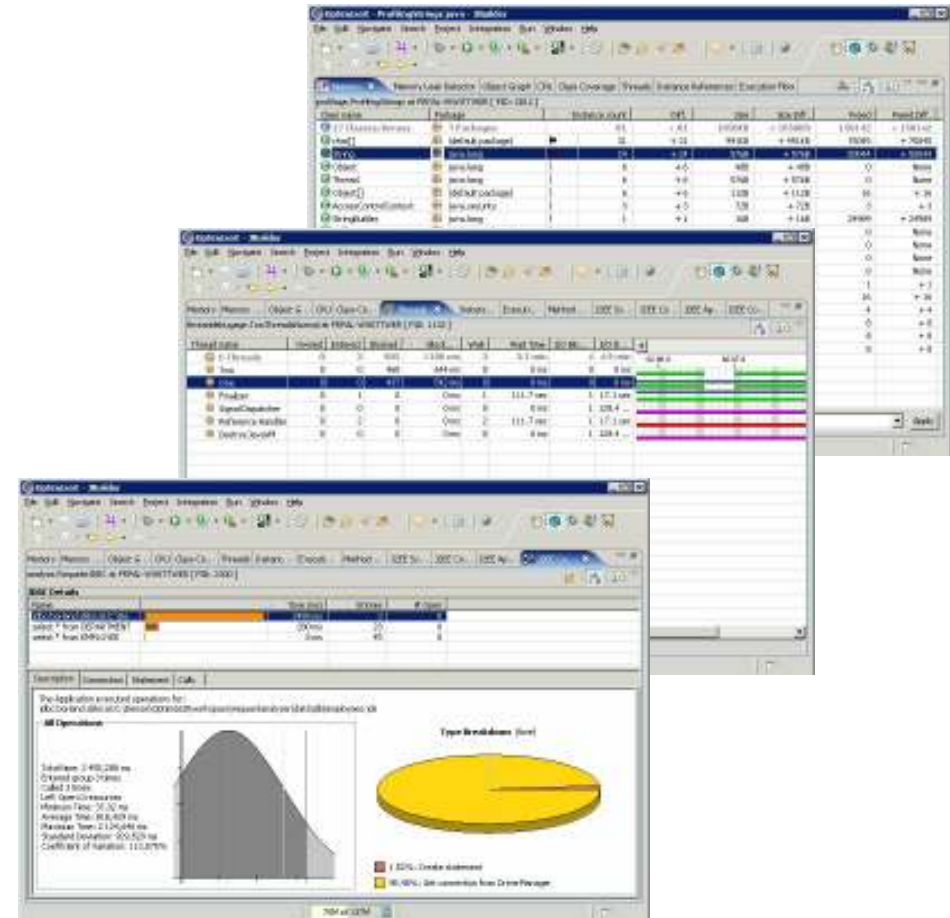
Optimizeit - ProfilingStrings.java - JBuilder

File Edit Navigate Search Project Integration Run Window Help

Memory Leak Detector | Object Graph | CPU | Class Coverage | Threads | Instance References | Execution Flow

| Class name | Package | Instance count | Diff. | Size | Size diff | Pinned | Pinned diff |
|---|---|---|---|---|---|---|---|
| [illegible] | 7 Packages | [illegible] | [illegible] | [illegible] | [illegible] | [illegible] | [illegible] |
| char[] | (default package) | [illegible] | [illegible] | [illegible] | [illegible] | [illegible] | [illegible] |
| String | java.lang | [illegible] | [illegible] | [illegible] | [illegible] | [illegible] | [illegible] |
| Object | java.lang | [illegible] | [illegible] | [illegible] | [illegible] | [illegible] | None |
| Thread | java.lang | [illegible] | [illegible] | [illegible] | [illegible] | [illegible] | None |
| object[] | (default package) | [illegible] | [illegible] | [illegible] | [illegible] | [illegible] | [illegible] |
| AccessControlContext | java.security | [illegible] | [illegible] | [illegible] | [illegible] | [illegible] | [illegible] |
| StringBuilder | java.lang | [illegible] | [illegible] | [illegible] | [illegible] | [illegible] | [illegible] |

Apply

Optimizeit - JBuilder

File Edit Navigate Search Project Integration Run Window Help

Memory | Memory ... | Object G... | CPU | Class Co... | Threads | Instanc... | Executi... | Method ... | J2EE Sy... | J2EE Co... | J2EE Ap... | J2EE Co...

| Thread name | Created | Entered | Blocked | Block... | Wait | Wait Time | I/O Bl... | I/O B... |
|---|---|---|---|---|---|---|---|---|
| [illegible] Threads | 0 | 0 | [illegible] | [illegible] | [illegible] | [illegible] | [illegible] | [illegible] |
| Two | 0 | 0 | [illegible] | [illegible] | 0 | 0 ms | 0 | 0 ms |
| One | 0 | 0 | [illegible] | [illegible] | 0 | 0 ms | 0 | 0 ms |
| Finalizer | 0 | 1 | 0 | 0 ms | 1 | 111.7 sec | 1 | 17.1 sec |
| SignalDispatcher | 0 | 0 | 0 | 0 ms | 0 | 0 ms | 1 | 128.4 ... |
| Reference Handler | 0 | 2 | 0 | 0 ms | 2 | 111.7 sec | 1 | 17.1 sec |
| DestroyJavaVM | 0 | 0 | 0 | 0 ms | 0 | 0 ms | 1 | 128.4 ... |

Optimizeit - JBuilder

File Edit Navigate Search Project Integration Run Window Help

Memory | Memory ... | Object G... | CPU | Class Co... | Threads | Instanc... | Executi... | Method ... | J2EE Sy... | J2EE Co... | J2EE Ap...

JDBC Details

| Name | | Time (ms) | JDBC | # Open |
|---|---|---|---|---|
| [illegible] | | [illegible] | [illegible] | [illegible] |
| select * from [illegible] | | 200ms | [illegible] | 0 |
| select * from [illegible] | | 0 ms | 45 | 0 |

Description | Connection | Statement | Calls

The Application executed operations for:
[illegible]

All Operations

TotalTime: 2,490,288 ms
Entered group 3 times
Called 3 times
Left Open 0 resources
Minimum Time: 35.32 ms
Average Time: 816,409 ms
Maximum Time: 2,124,698 ms
Standard Deviation: 909,529 ms
Coefficient of Variation: 111.076%

Type Breakdown (time)

1.32%: Create statement
98.48%: Get connection from DriverManager

70M of 128M